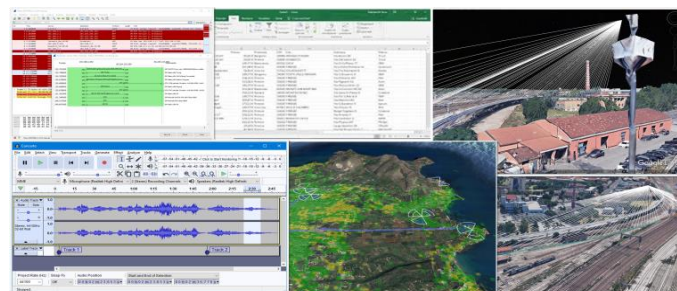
Audacity

File Edit View Transport Tracks Generate Effect Analyze Help

Microphone (Realtek High Defini

Speakers (Realtek High Defini

Track 1

Track 2

Project Rate (Hz)

Snap-To

Audio Position

Start and End of Selection

Stopped.